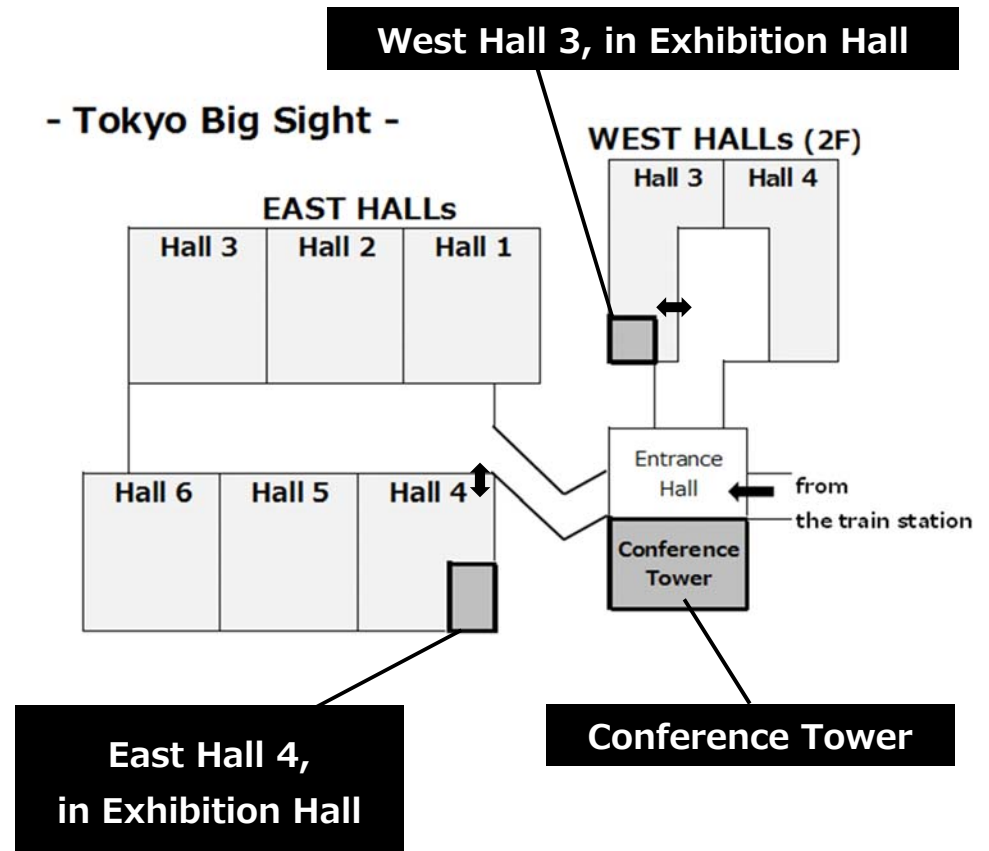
West Hall 3, in Exhibition Hall

- Tokyo Big Sight -

WEST HALLs (2F)

Hall 3

Hall 4

EAST HALLs

Hall 3

Hall 2

Hall 1

Entrance Hall

from the train station

Hall 6

Hall 5

Hall 4

Conference Tower

East Hall 4, in Exhibition Hall

Conference Tower